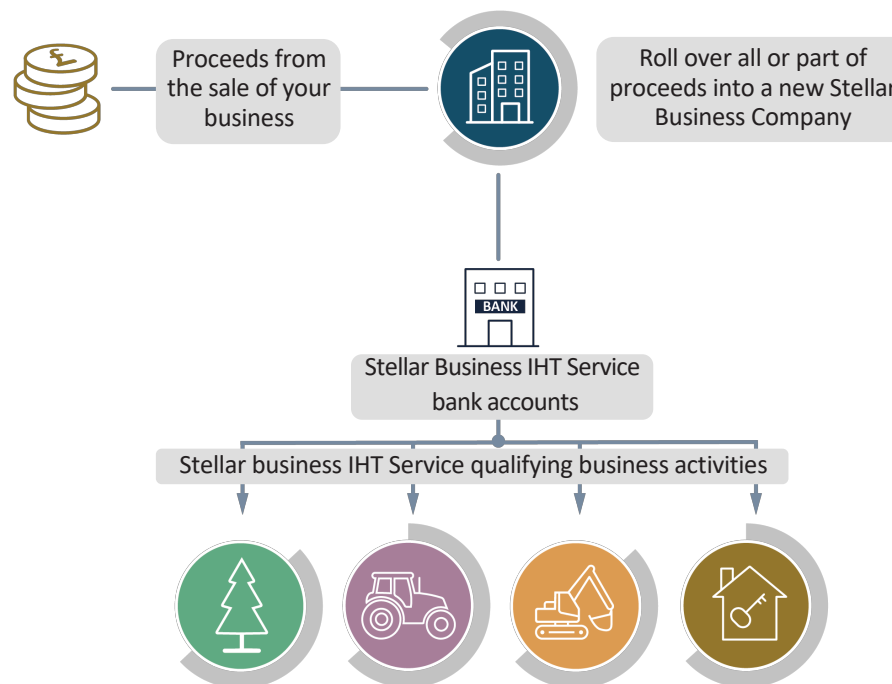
£

Proceeds from the sale of your business

Roll over all or part of proceeds into a new Stellar Business Company

BANK

Stellar Business IHT Service bank accounts

Stellar business IHT Service qualifying business activities